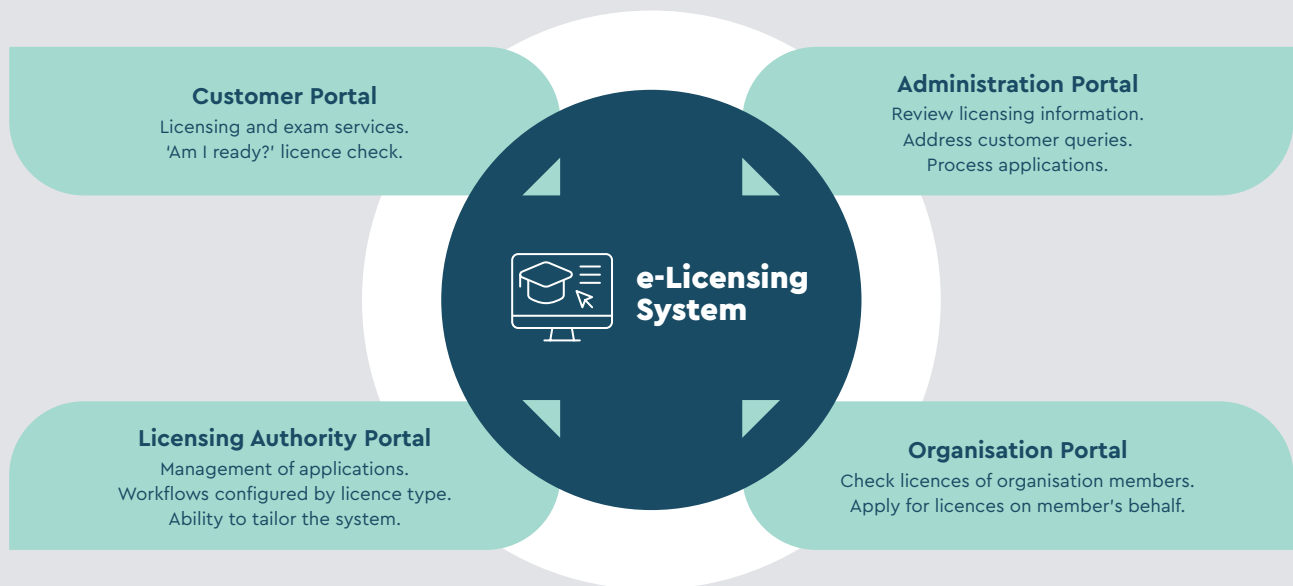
Customer Portal
Licensing and exam services.
'Am I ready?' licence check.

Administration Portal
Review licensing information.
Address customer queries.
Process applications.

e-Licensing System

Licensing Authority Portal
Management of applications.
Workflows configured by licence type.
Ability to tailor the system.

Organisation Portal
Check licences of organisation members.
Apply for licences on member's behalf.